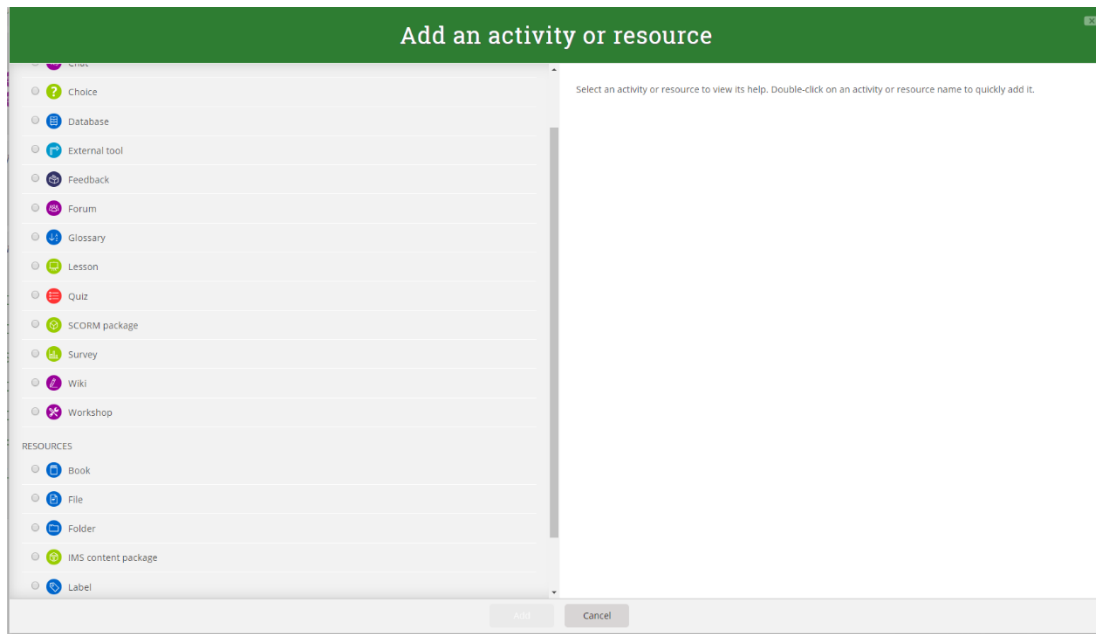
Add an activity or resource

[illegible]

Choice

Database

External tool

Feedback

Forum

Glossary

Lesson

Quiz

SCORM package

Survey

Wiki

Workshop

RESOURCES

Book

File

Folder

IMS content package

Label

Select an activity or resource to view its help. Double-click on an activity or resource name to quickly add it.

Add

Cancel